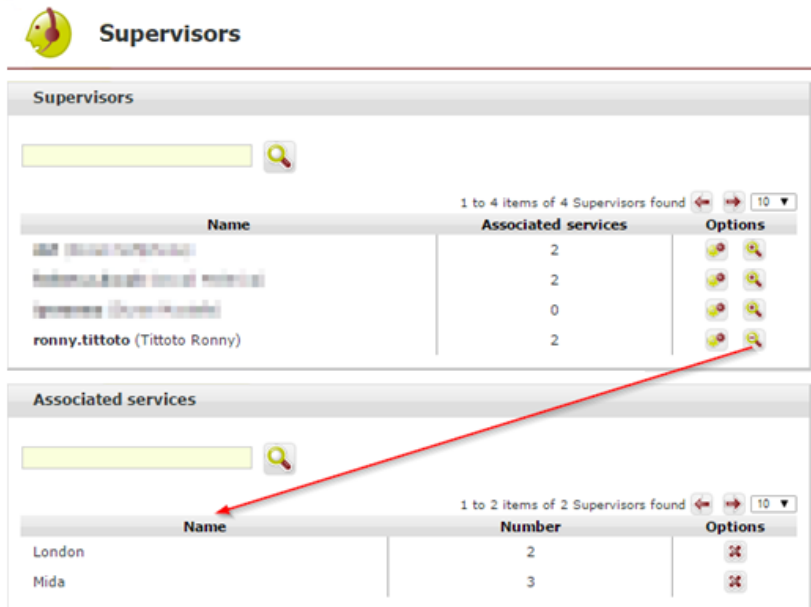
Supervisors

Supervisors

1 to 4 items of 4 Supervisors found 10 ▼

| Name | Associated services | Options |
|---|---|---|
| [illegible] | 2 | |
| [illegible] | 2 | |
| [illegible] | 0 | |
| **ronny.tittoto** (Tittoto Ronny) | 2 | |

Associated services

1 to 2 items of 2 Supervisors found 10 ▼

| Name | Number | Options |
|---|---|---|
| London | 2 | |
| Mida | 3 | |